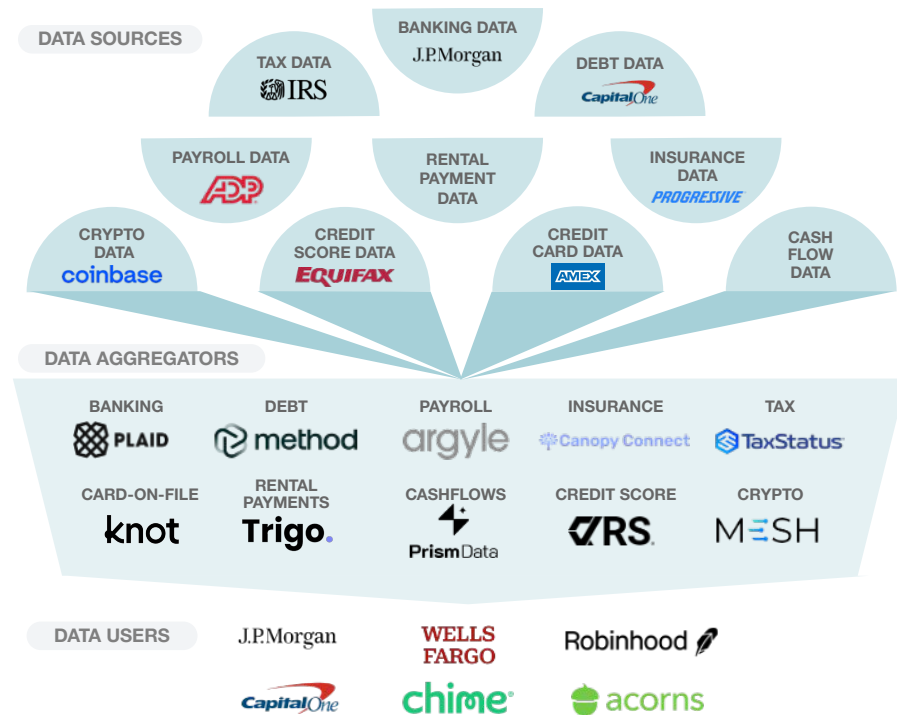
DATA SOURCES

BANKING DATA
J.P.Morgan

TAX DATA
IRS

DEBT DATA
CapitalOne

PAYROLL DATA
ADP

RENTAL PAYMENT DATA

INSURANCE DATA
PROGRESSIVE

CRYPTO DATA
coinbase

CREDIT SCORE DATA
EQUIFAX

CREDIT CARD DATA
AMEX

CASH FLOW DATA

DATA AGGREGATORS

BANKING
PLAID

DEBT
method

PAYROLL
argyle

INSURANCE
Canopy Connect

TAX
TaxStatus

CARD-ON-FILE
knot

RENTAL PAYMENTS
Trigo.

CASHFLOWS
PrismData

CREDIT SCORE
VRS.

CRYPTO
MESH

DATA USERS
J.P.Morgan
WELLS FARGO
Robinhood
CapitalOne
chime
acorns